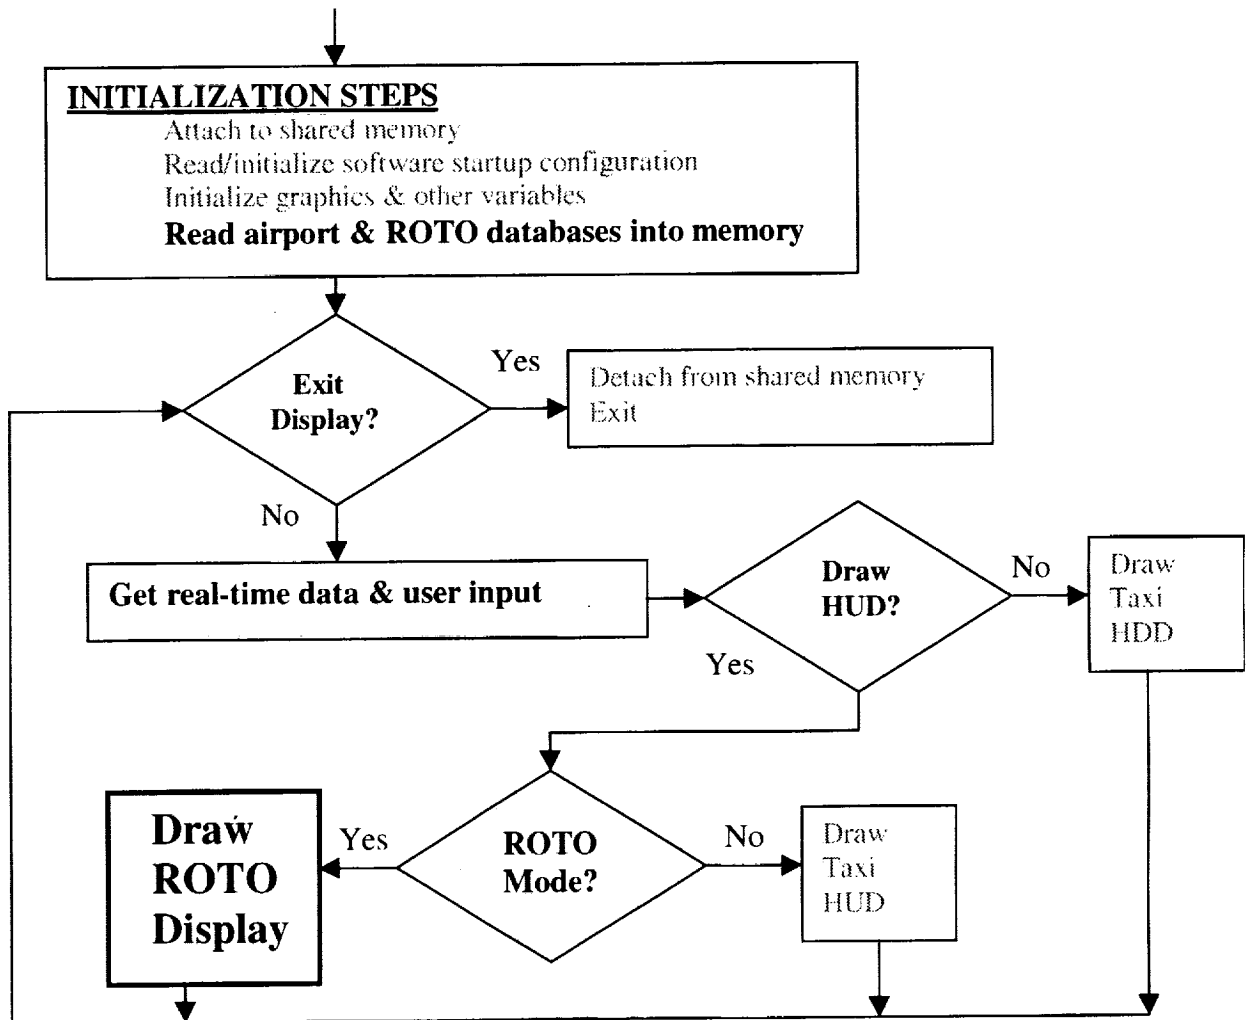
INITIALIZATION STEPS
Attach to shared memory
Read/initialize software startup configuration
Initialize graphics & other variables
Read airport & ROTO databases into memory

Exit Display?

Yes

Detach from shared memory
Exit

No

Get real-time data & user input

Draw HUD?

No

Draw Taxi HDD

Yes

Draw ROTO Display

Yes

ROTO Mode?

No

Draw Taxi HUD